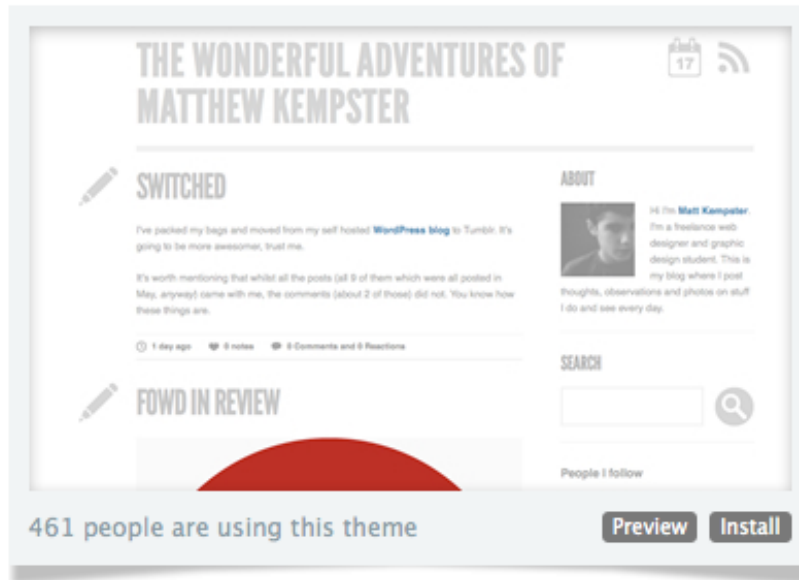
THE WONDERFUL ADVENTURES OF MATTHEW KEMPSTER

17

SWITCHED

I've packed my bags and moved from my self hosted WordPress blog to Tumblr. It's going to be more awesomer, trust me.

It's worth mentioning that whilst all the posts (all 9 of them which were all posted in May, anyway) came with me, the comments (about 2 of those) did not. You know how these things are.

1 day ago 0 notes 0 Comments and 0 Reactions

FOWD IN REVIEW

ABOUT

Hi I'm Matt Kempster. I'm a freelance web designer and graphic design student. This is my blog where I post thoughts, observations and photos on stuff I do and see every day.

SEARCH

People I follow

461 people are using this theme

Preview

Install